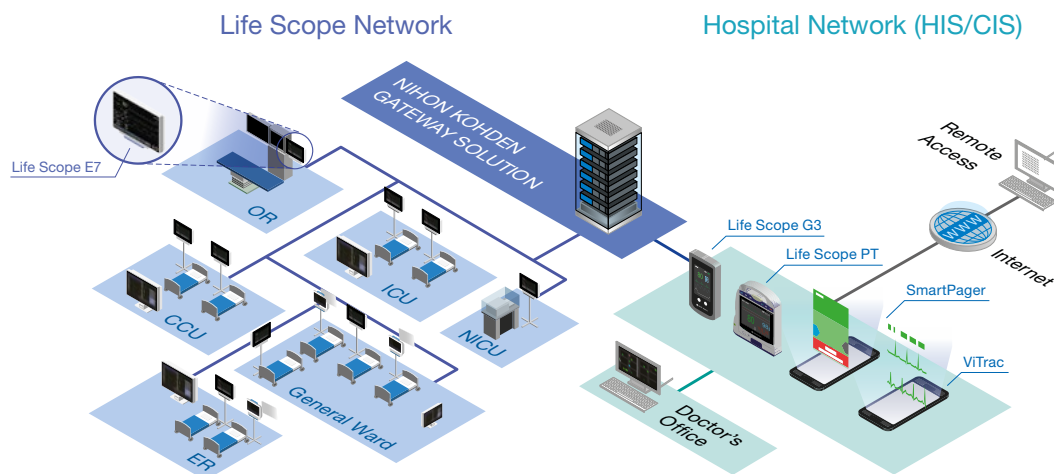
Life Scope Network

Hospital Network (HIS/CIS)

NIHON KOHDEN GATEWAY SOLUTION

Life Scope E7

OR

ICU

CCU

NICU

General Ward

ER

Remote Access

WWW

Internet

Life Scope G3

Life Scope PT

SmartPager

ViTrac

Doctor's Office